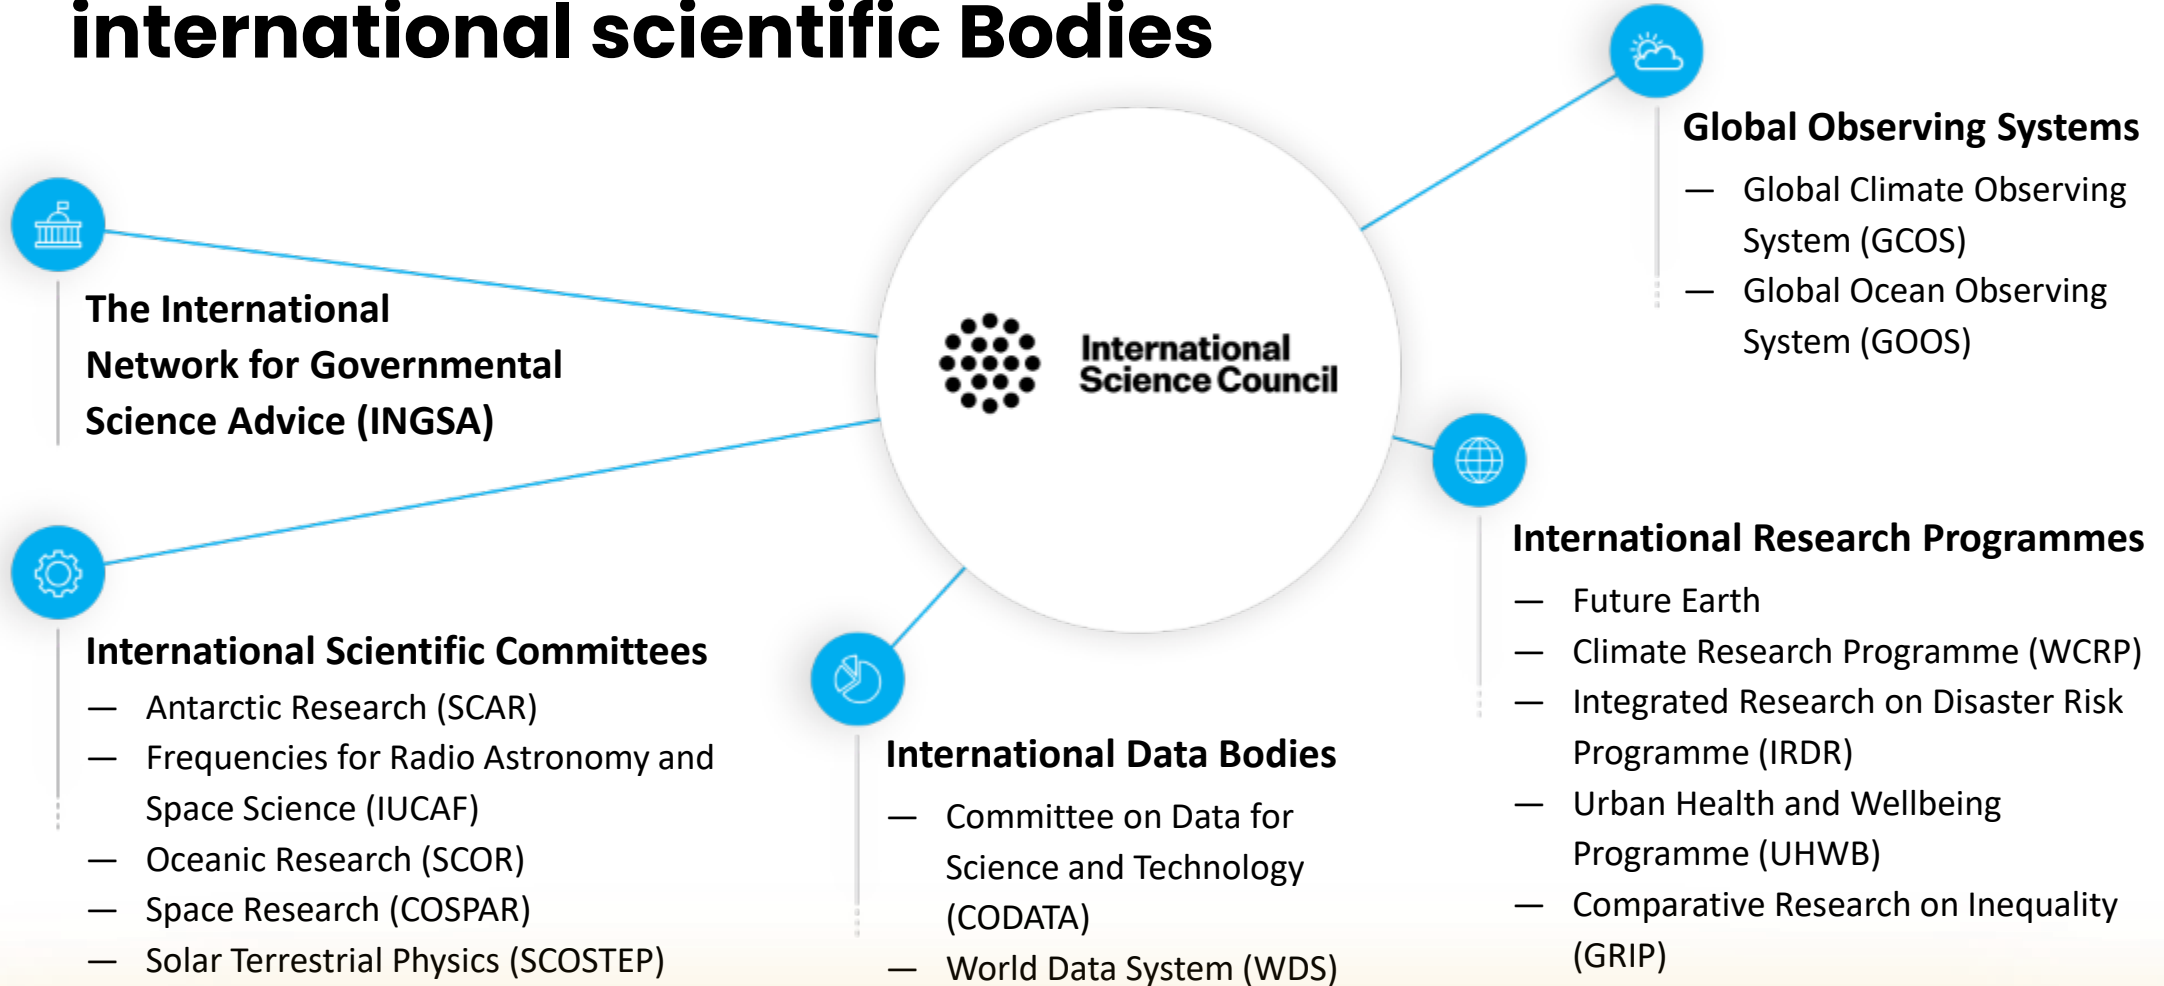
international scientific Bodies

International Science Council

Global Observing Systems
— Global Climate Observing System (GCOS)
— Global Ocean Observing System (GOOS)

The International Network for Governmental Science Advice (INGSA)

International Research Programmes
— Future Earth
— Climate Research Programme (WCRP)
— Integrated Research on Disaster Risk Programme (IRDR)
— Urban Health and Wellbeing Programme (UHWB)
— Comparative Research on Inequality (GRIP)

International Scientific Committees
— Antarctic Research (SCAR)
— Frequencies for Radio Astronomy and Space Science (IUCAF)
— Oceanic Research (SCOR)
— Space Research (COSPAR)
— Solar Terrestrial Physics (SCOSTEP)

International Data Bodies
— Committee on Data for Science and Technology (CODATA)
— World Data System (WDS)